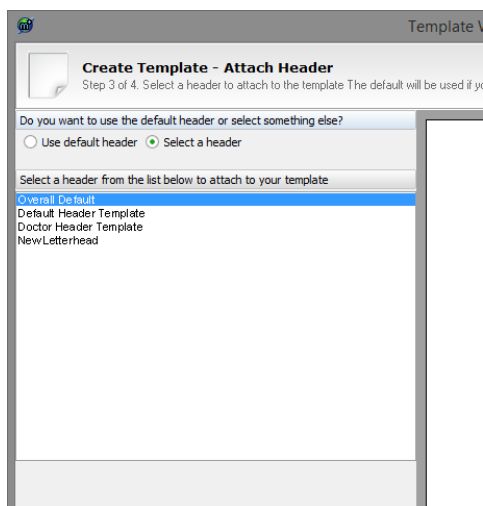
Template V

Create Template - Attach Header
Step 3 of 4. Select a header to attach to the template The default will be used if yo

Do you want to use the default header or select something else?
Use default header
Select a header

Select a header from the list below to attach to your template
Overall Default
Default Header Template
Doctor Header Template
NewLetterhead